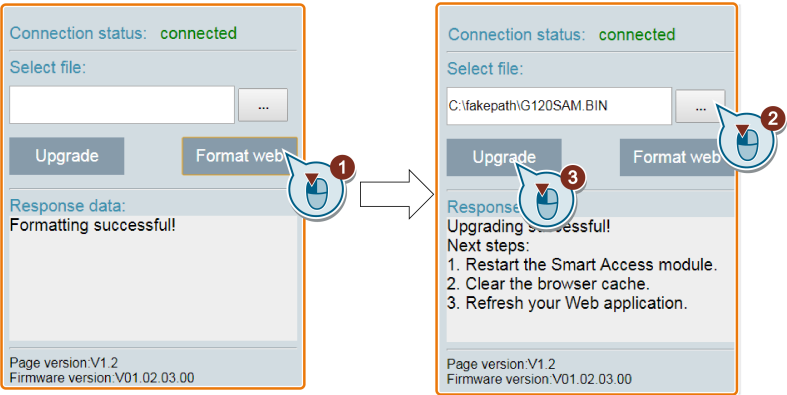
Connection status: connected

Select file:

...

Upgrade

Format web

1

Response data:

Formatting successful!

Page version:V1.2
Firmware version:V01.02.03.00

Connection status: connected

Select file:

C:\fakepath\G120SAM.BIN

...

2

Upgrade

Format web

3

Respons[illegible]

Upgrading s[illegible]ssful!
Next steps:
1. Restart the Smart Access module.
2. Clear the browser cache.
3. Refresh your Web application.

Page version:V1.2
Firmware version:V01.02.03.00